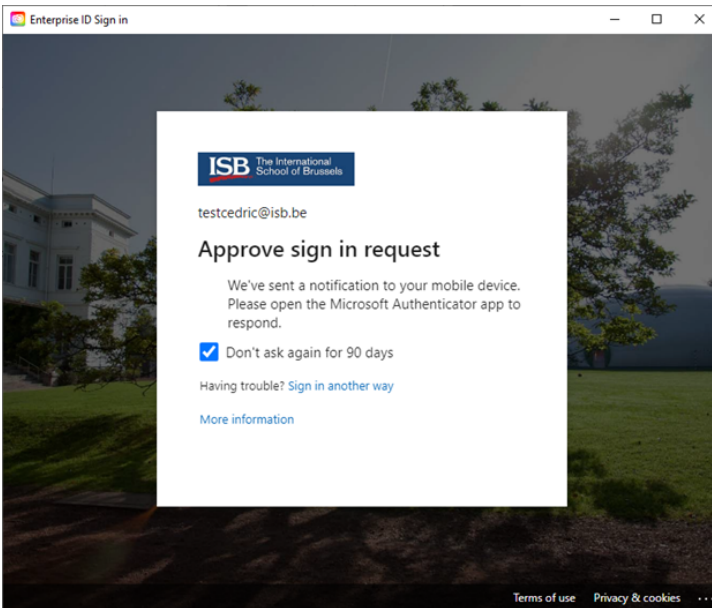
Enterprise ID Sign in

ISB The International School of Brussels

testcedric@isb.be

Approve sign in request

We've sent a notification to your mobile device. Please open the Microsoft Authenticator app to respond.

Don't ask again for 90 days

Having trouble? Sign in another way

More information

Terms of use Privacy & cookies ...